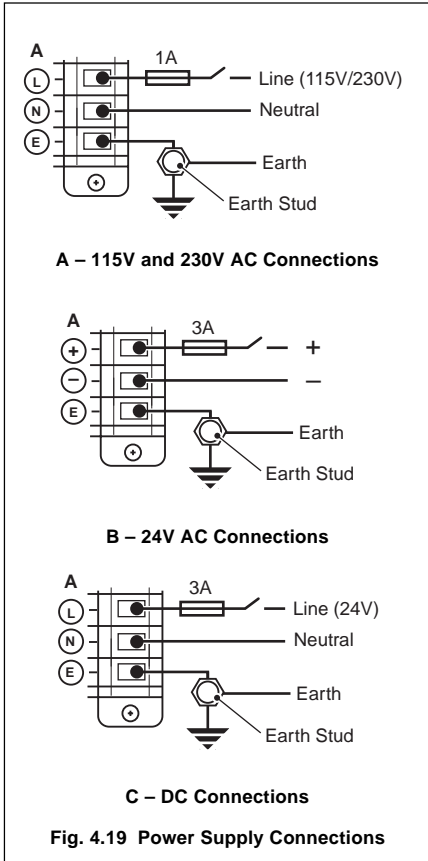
A
L
N
E
1A
Line (115V/230V)
Neutral
Earth
Earth Stud

A – 115V and 230V AC Connections

A
+
–
E
3A
+
–
Earth
Earth Stud

B – 24V AC Connections

A
L
N
E
3A
Line (24V)
Neutral
Earth
Earth Stud

C – DC Connections

Fig. 4.19 Power Supply Connections